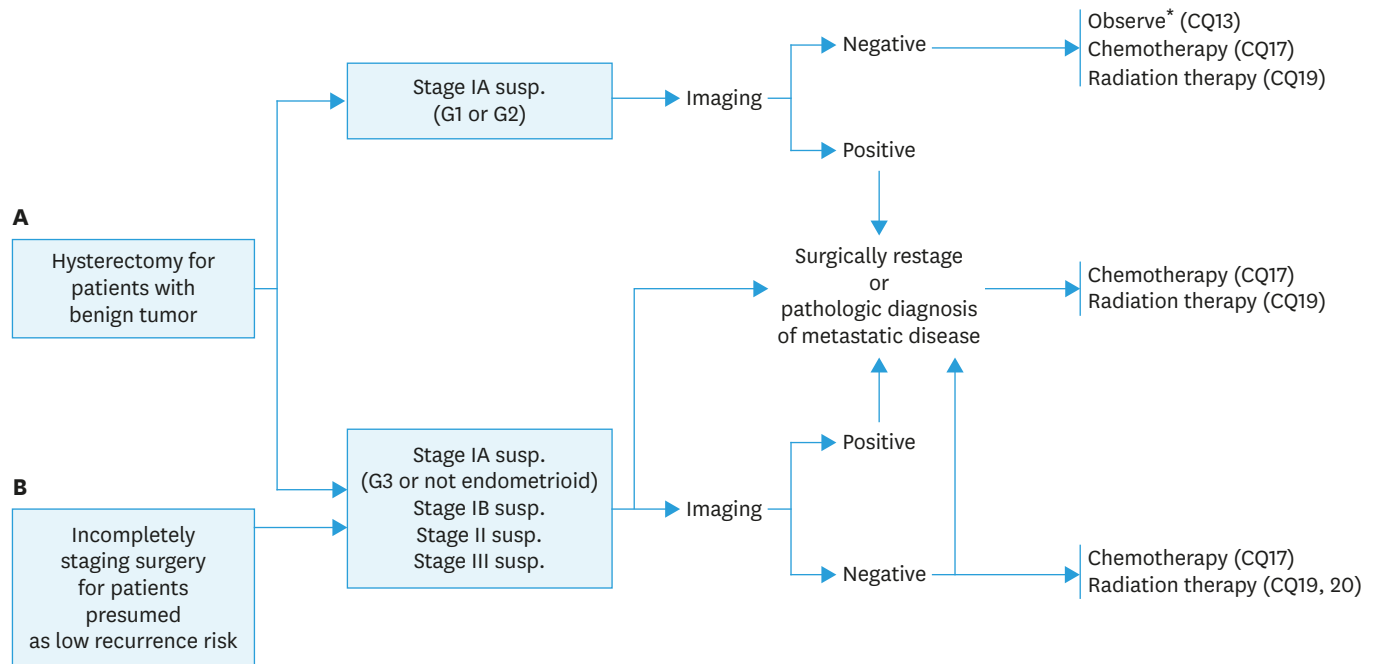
A

Hysterectomy for patients with benign tumor

B

Incompletely staging surgery for patients presumed as low recurrence risk

Stage IA susp. (G1 or G2)

Imaging

Negative

Observe* (CQ13)
Chemotherapy (CQ17)
Radiation therapy (CQ19)

Positive

Surgically restage or pathologic diagnosis of metastatic disease

Chemotherapy (CQ17)
Radiation therapy (CQ19)

Stage IA susp. (G3 or not endometrioid)
Stage IB susp.
Stage II susp.
Stage III susp.

Imaging

Positive

Negative

Chemotherapy (CQ17)
Radiation therapy (CQ19, 20)